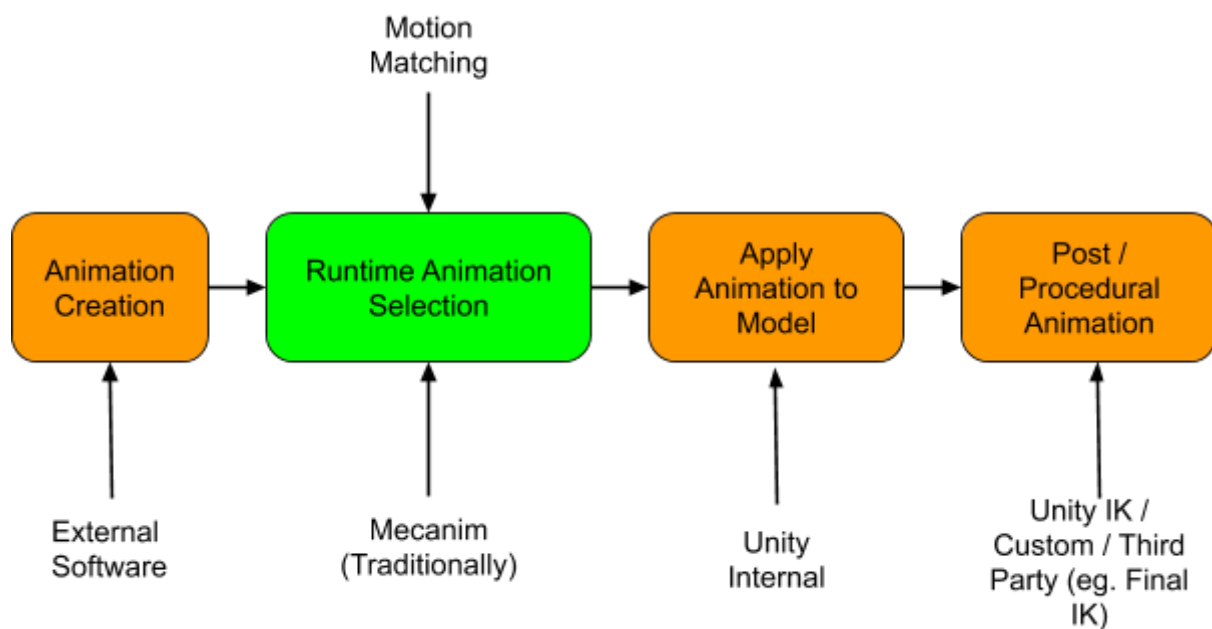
Motion Matching

Animation Creation

Runtime Animation Selection

Apply Animation to Model

Post / Procedural Animation

External Software

Mecanim (Traditionally)

Unity Internal

Unity IK / Custom / Third Party (eg. Final IK)